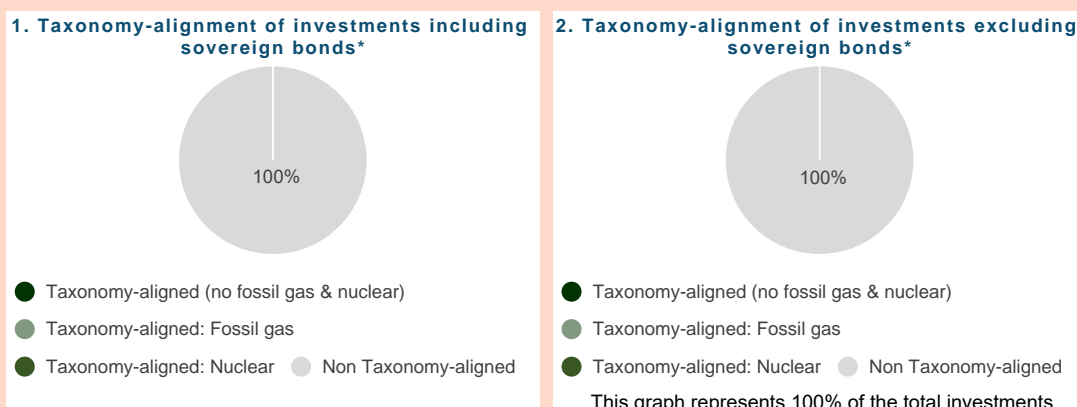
1. Taxonomy-alignment of investments including sovereign bonds*

100%

Taxonomy-aligned (no fossil gas & nuclear)

Taxonomy-aligned: Fossil gas

Taxonomy-aligned: Nuclear

Non Taxonomy-aligned

2. Taxonomy-alignment of investments excluding sovereign bonds*

100%

Taxonomy-aligned (no fossil gas & nuclear)

Taxonomy-aligned: Fossil gas

Taxonomy-aligned: Nuclear

Non Taxonomy-aligned

This graph represents 100% of the total investments